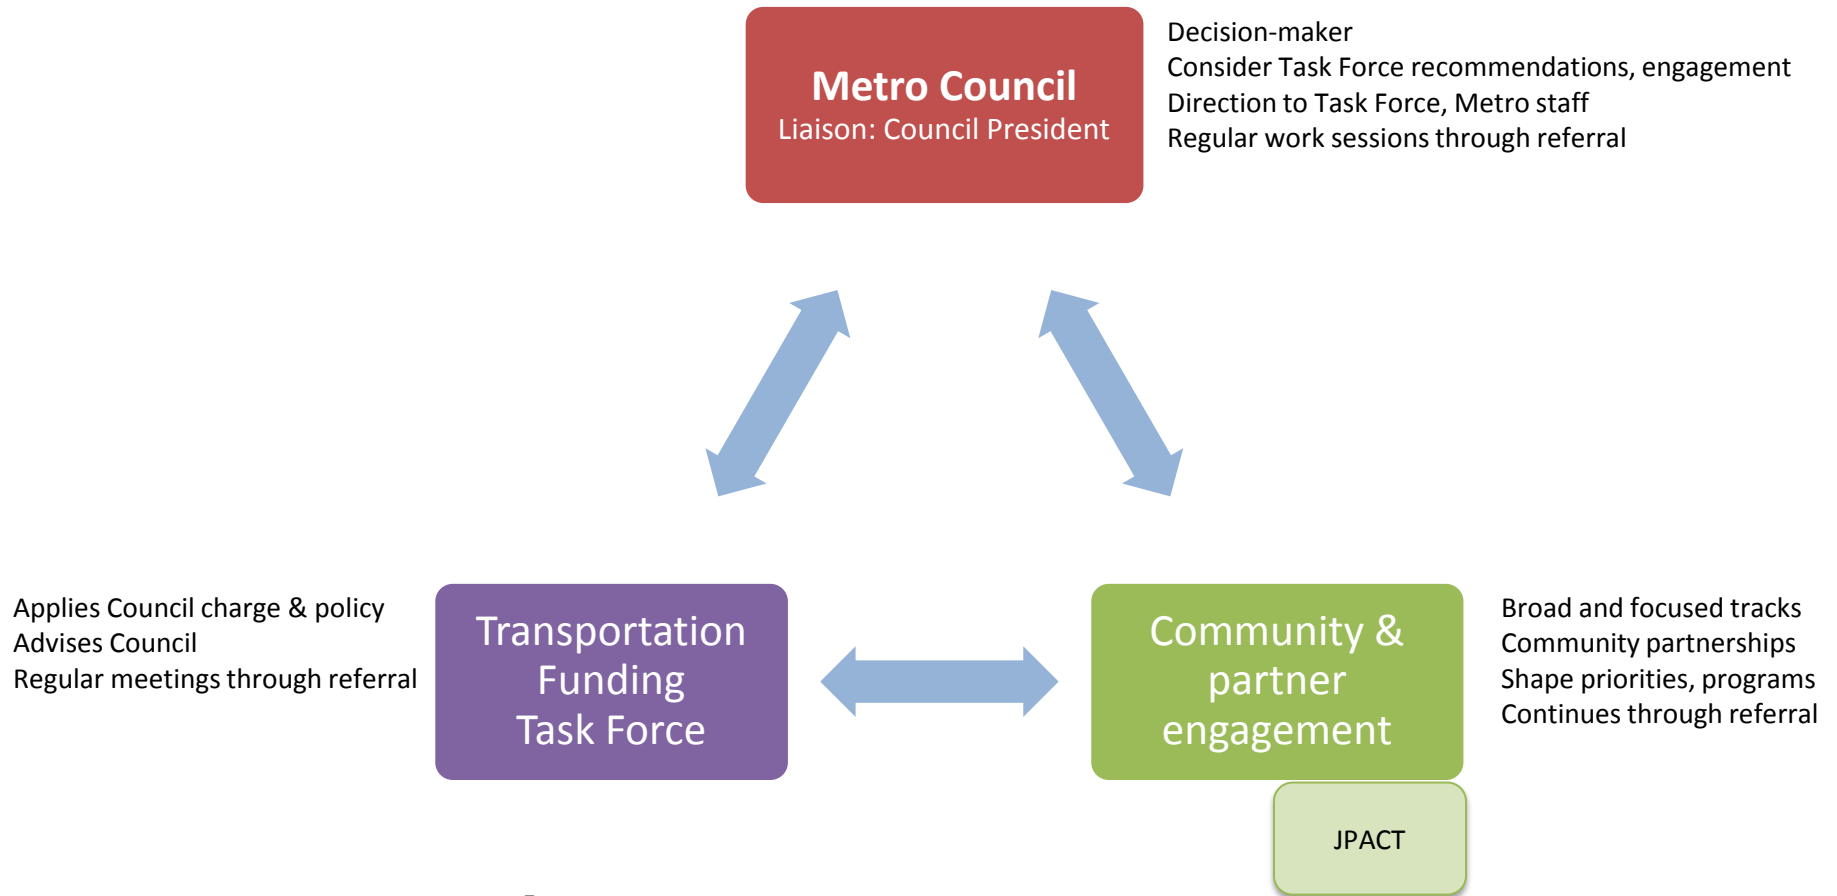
Metro Council
Liaison: Council President

Decision-maker
Consider Task Force recommendations, engagement
Direction to Task Force, Metro staff
Regular work sessions through referral

Applies Council charge & policy
Advises Council
Regular meetings through referral

Transportation Funding Task Force

Community & partner engagement

Broad and focused tracks
Community partnerships
Shape priorities, programs
Continues through referral

JPACT